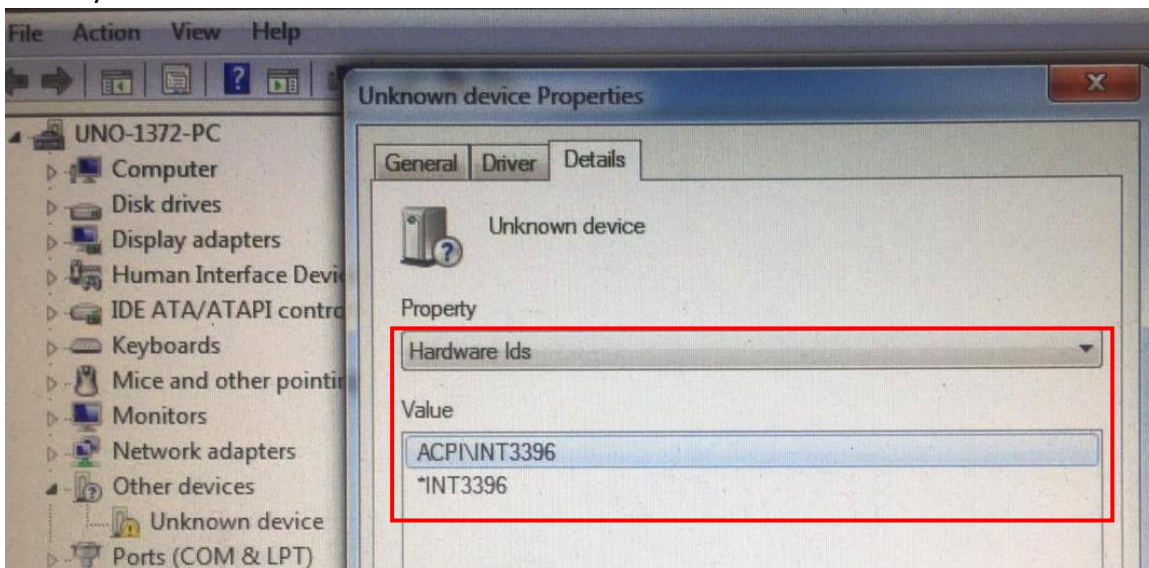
File Action View Help

UNO-1372-PC
Computer
Disk drives
Display adapters
Human Interface Devi
IDE ATA/ATAPI contro
Keyboards
Mice and other pointir
Monitors
Network adapters
Other devices
Unknown device
Ports (COM & LPT)

Unknown device Properties

General Driver Details

Unknown device

Property

Hardware Ids

Value

ACPI\INT3396
*INT3396